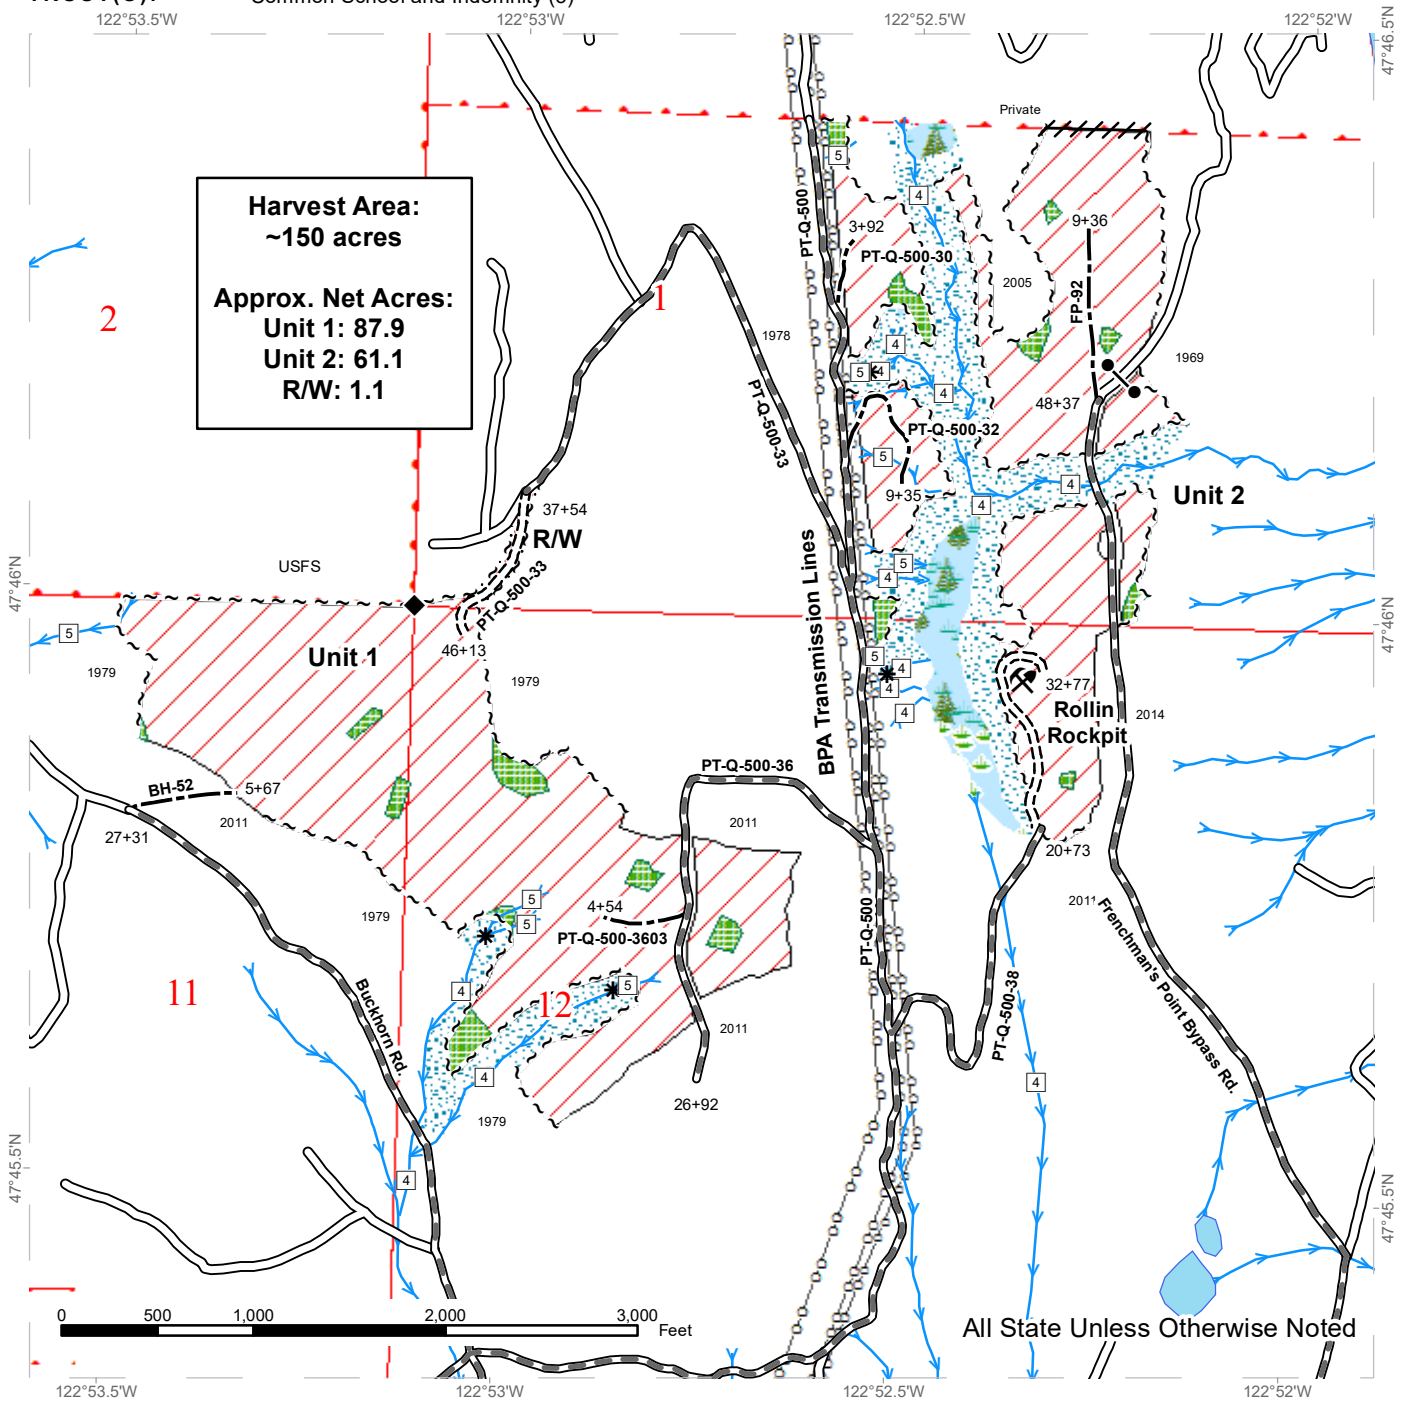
122°53.5'W 122°53'W 122°52.5'W 122°52'W

47°46.5'N

Harvest Area:
~150 acres

Approx. Net Acres:
Unit 1: 87.9
Unit 2: 61.1
R/W: 1.1

2

1

Private

5

4

3+92

PT-Q-500-30

PT-Q-500

9+36

2005

FP-92

1978

PT-Q-500-33

1969

5 4

4

48+37

PT-Q-500-32

5

9+35

4

Unit 2

37+54

R/W

4

USFS

PT-Q-500-33

47°46'N

5

4

BPA Transmission Lines

47°46'N

5

Unit 1

46+13

1979

1979

5

4

4

32+77

Rollin

2014

Rockpit

4

PT-Q-500-36

BH-52

5+67

27+31

2011

2011

20+73

1979

5

4+54

5

PT-Q-500-3603

2011

Frenchman's Point Bypass Rd.

PT-Q-500

11

Buckhorn Rd.

4

12

5

2011

PT-Q-500-38

4

4

26+92

1979

4

47°45.5'N

47°45.5'N

0 500 1,000 2,000 3,000 Feet

All State Unless Otherwise Noted

122°53.5'W 122°53'W 122°52.5'W 122°52'W